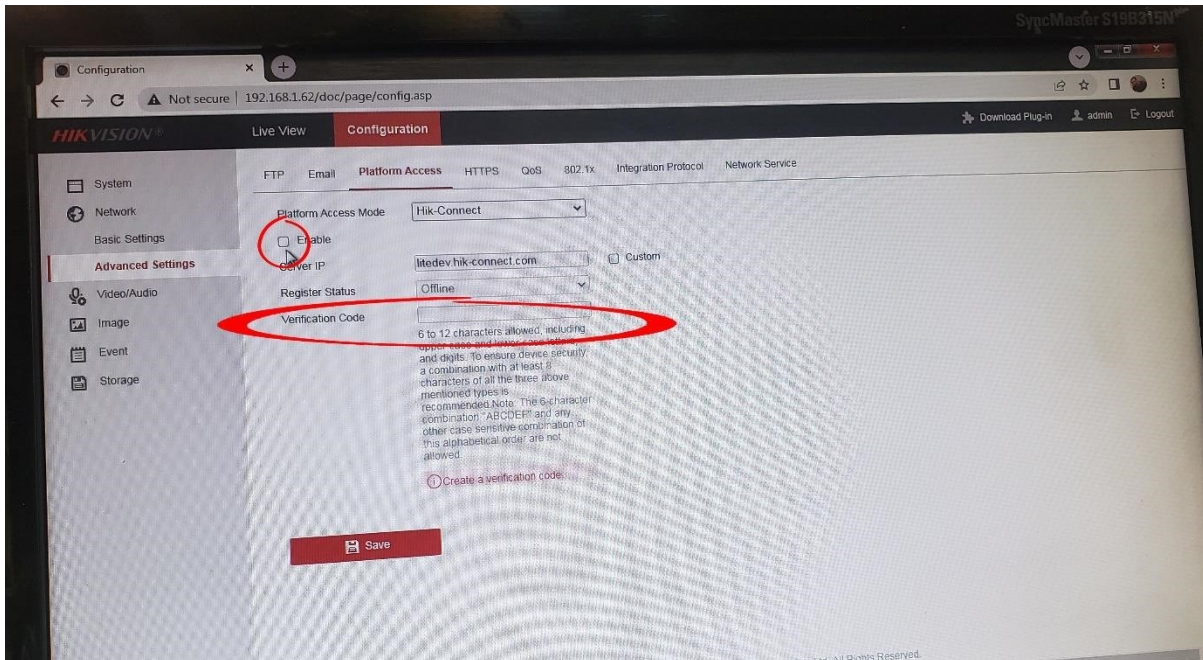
SyncMaster S19B315N

Configuration

Not secure | 192.168.1.62/doc/page/config.asp

HIKVISION

Live View

Configuration

Download Plug-in

admin

Logout

System

Network

Basic Settings

Advanced Settings

Video/Audio

Image

Event

Storage

FTP

Email

Platform Access

HTTPS

QoS

802.1x

Integration Protocol

Network Service

Platform Access Mode

Hik-Connect

Enable

Server IP

litedev.hik-connect.com

Custom

Register Status

Offline

Verification Code

6 to 12 characters allowed, including upper case and lower case letters and digits. To ensure device security, a combination with at least 8 characters of all the three above mentioned types is recommended.Note: The 6-character combination "ABCDEF" and any other case sensitive combination of this alphabetical order are not allowed.

Create a verification code.

Save

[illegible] All Rights Reserved.